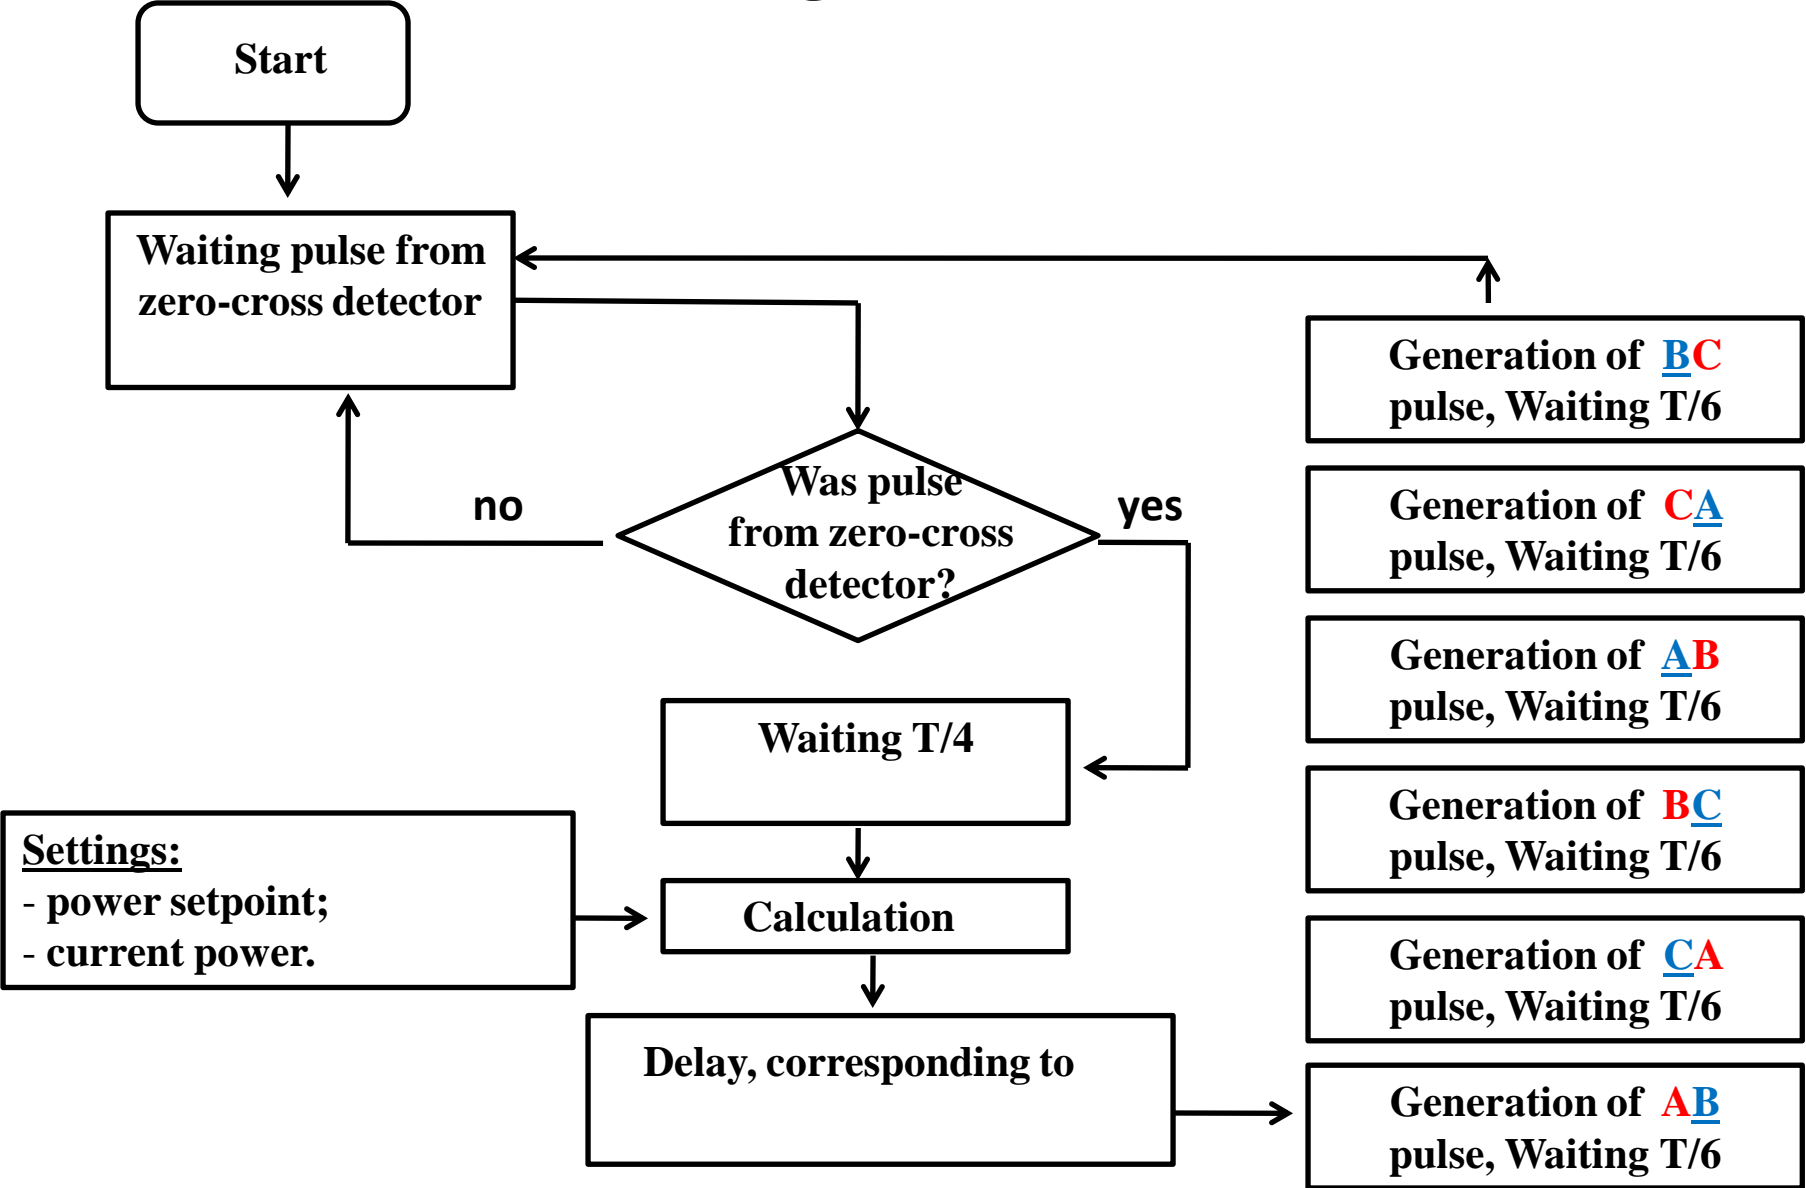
Start

Waiting pulse from zero-cross detector

Was pulse from zero-cross detector?

no

yes

Waiting T/4

Settings:
- power setpoint;
- current power.

Calculation

Delay, corresponding to

Generation of BC pulse, Waiting T/6

Generation of CA pulse, Waiting T/6

Generation of AB pulse, Waiting T/6

Generation of BC pulse, Waiting T/6

Generation of CA pulse, Waiting T/6

Generation of AB pulse, Waiting T/6